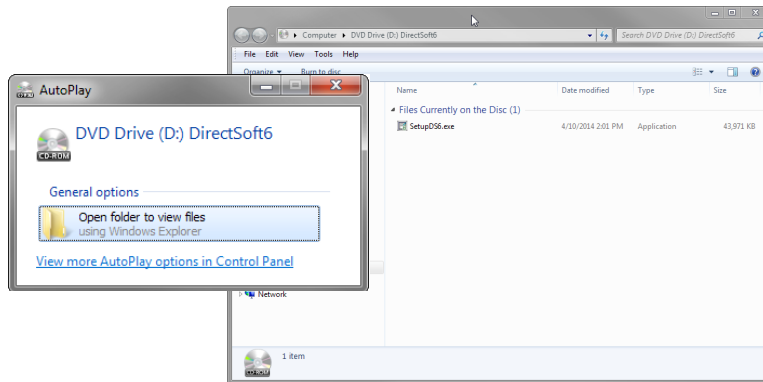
Computer ▸ DVD Drive (D:) DirectSoft6

Search DVD Drive (D:) DirectSoft6

File Edit View Tools Help

Organize ▾ Burn to disc

| Name | Date modified | Type | Size |
|---|---|---|---|
| Files Currently on the Disc (1) | | | |
| SetupDS6.exe | 4/10/2014 2:01 PM | Application | 43,971 KB |

Network

1 item

CD-ROM

AutoPlay

DVD Drive (D:) DirectSoft6

CD-ROM

General options

Open folder to view files
using Windows Explorer

View more AutoPlay options in Control Panel